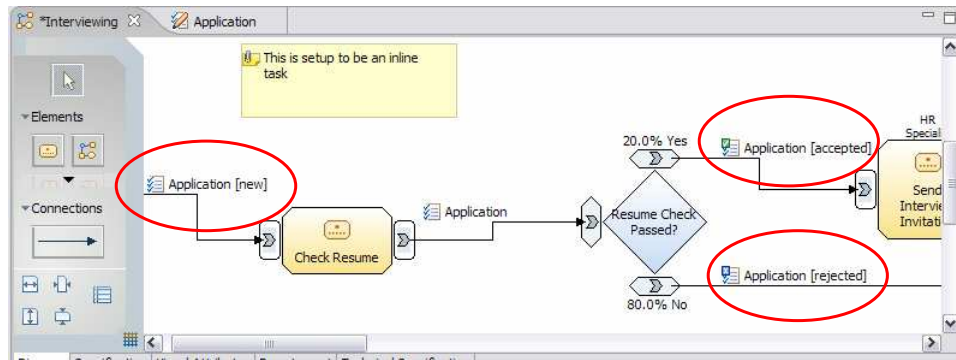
*Interviewing
Application

This is setup to be an inline task

Elements

Connections

Application [new]

Check Resume

Application

Resume Check Passed?

20.0% Yes

80.0% No

Application [accepted]

Application [rejected]

HR Special

Send Intervie Invitati

III